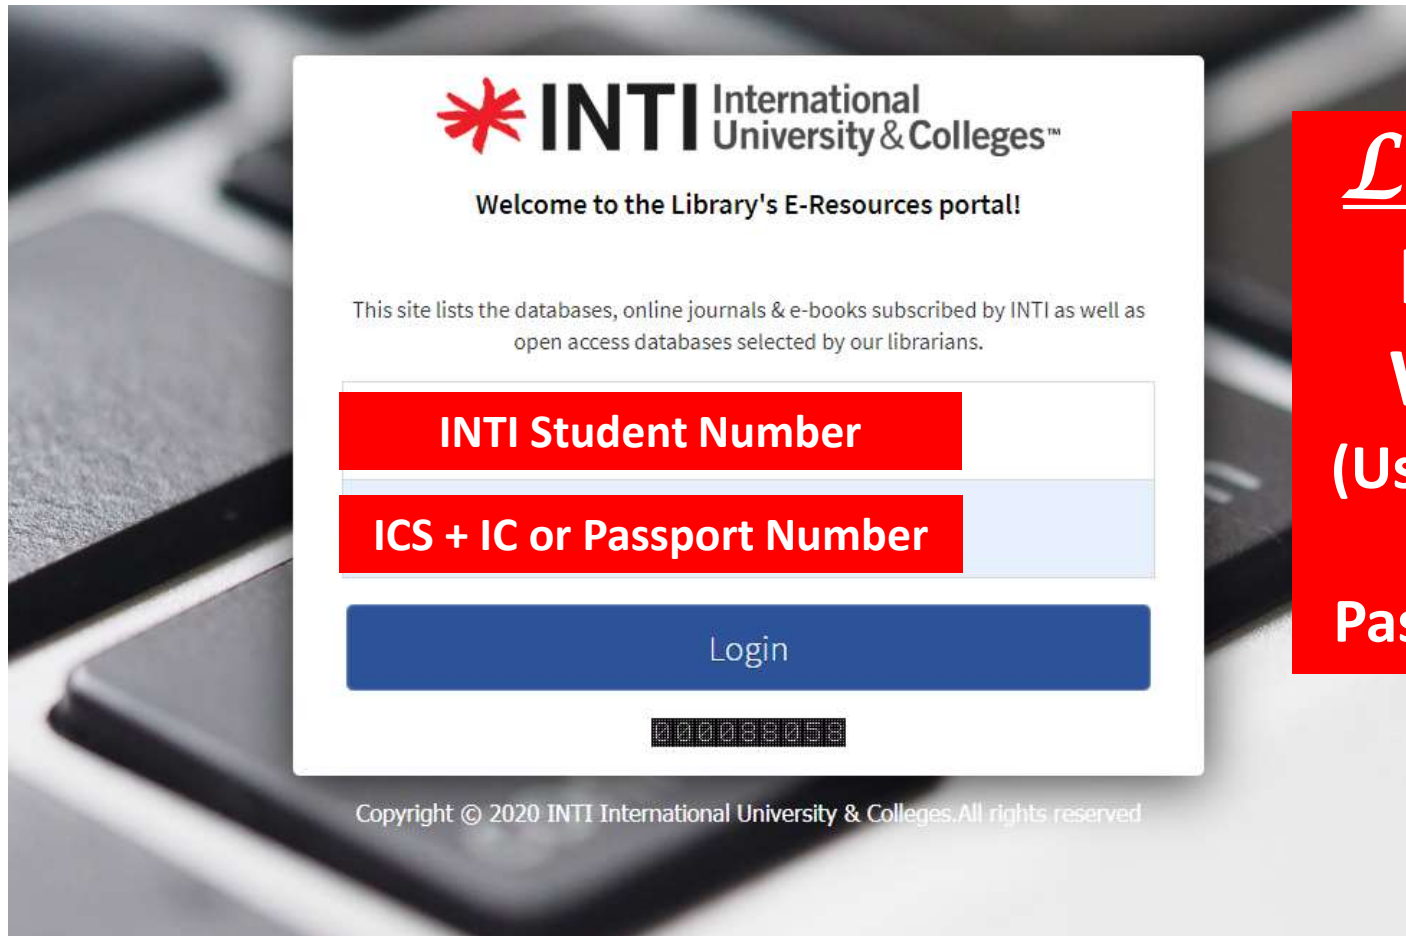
INTI International University & Colleges™

Welcome to the Library's E-Resources portal!

This site lists the databases, online journals & e-books subscribed by INTI as well as open access databases selected by our librarians.

INTI Student Number

ICS + IC or Passport Number

Login

000088058

Copyright © 2020 INTI International University & Colleges.All rights reserved

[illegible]
(Us
Pas